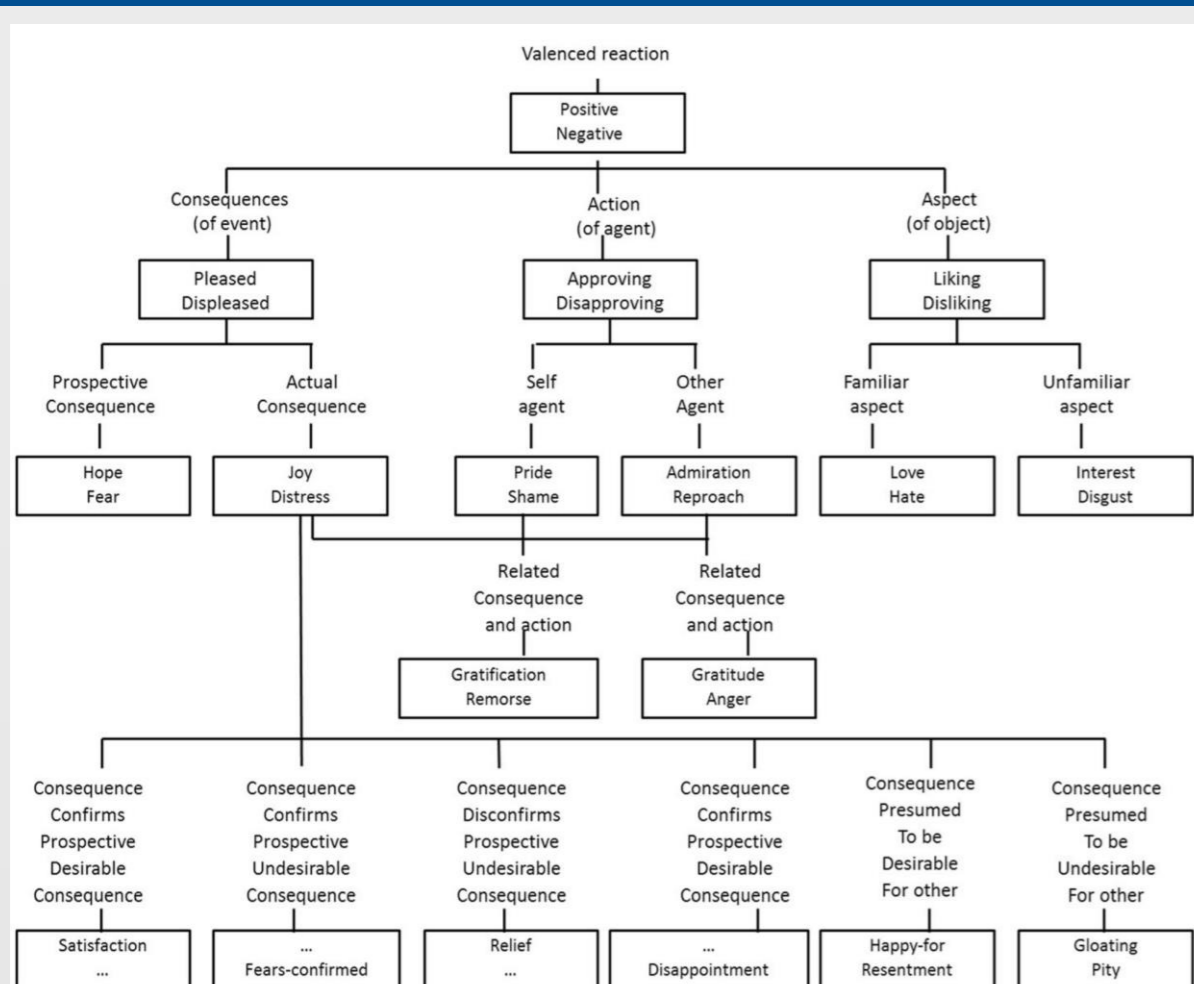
Valenced reaction

Positive
Negative

Consequences
(of event)

Action
(of agent)

Aspect
(of object)

Pleased
Displeased

Approving
Disapproving

Liking
Disliking

Prospective
Consequence

Actual
Consequence

Self
agent

Other
Agent

Familiar
aspect

Unfamiliar
aspect

Hope
Fear

Joy
Distress

Pride
Shame

Admiration
Reproach

Love
Hate

Interest
Disgust

Related
Consequence
and action

Related
Consequence
and action

Gratification
Remorse

Gratitude
Anger

Consequence
Confirms
Prospective
Desirable
Consequence

Consequence
Confirms
Prospective
Undesirable
Consequence

Consequence
Disconfirms
Prospective
Undesirable
Consequence

Consequence
Confirms
Prospective
Desirable
Consequence

Consequence
Presumed
To be
Desirable
For other

Consequence
Presumed
To be
Undesirable
For other

Satisfaction
...

...
Fears-confirmed

Relief
...

...
Disappointment

Happy-for
Resentment

Gloating
Pity